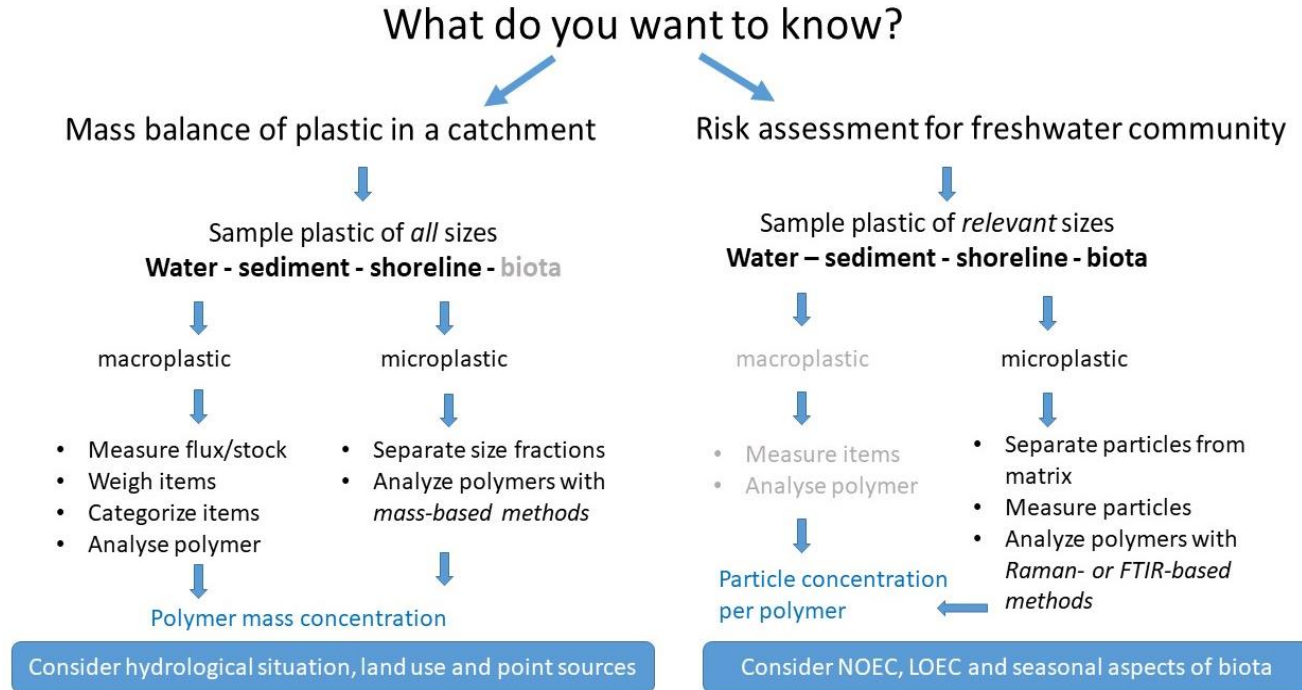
What do you want to know?

Mass balance of plastic in a catchment

Sample plastic of *all* sizes
**Water - sediment - shoreline - biota**

macroplastic

- Measure flux/stock
- Weigh items
- Categorize items
- Analyse polymer

microplastic

- Separate size fractions
- Analyze polymers with *mass-based methods*

Polymer mass concentration

Consider hydrological situation, land use and point sources

Risk assessment for freshwater community

Sample plastic of *relevant* sizes
**Water – sediment - shoreline - biota**

macroplastic

- Measure items
- Analyse polymer

microplastic

- Separate particles from matrix
- Measure particles
- Analyze polymers with *Raman- or FTIR-based methods*

Particle concentration per polymer

Consider NOEC, LOEC and seasonal aspects of biota